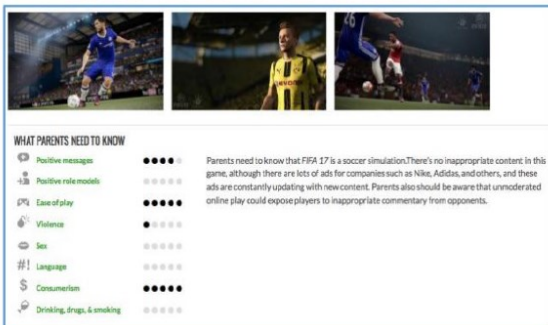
WHAT PARENTS NEED TO KNOW

Positive messages ●●●●○
Positive role models ○○○○○
Ease of play ●●●●●
Violence ●○○○○
Sex ○○○○○
Language ○○○○○
Consumerism ●●●●●
Drinking, drugs, & smoking ○○○○○

Parents need to know that FIFA 17 is a soccer simulation.There's no inappropriate content in this game, although there are lots of ads for companies such as Nike, Adidas, and others, and these ads are constantly updating with new content. Parents also should be aware that unmoderated online play could expose players to inappropriate commentary from opponents.